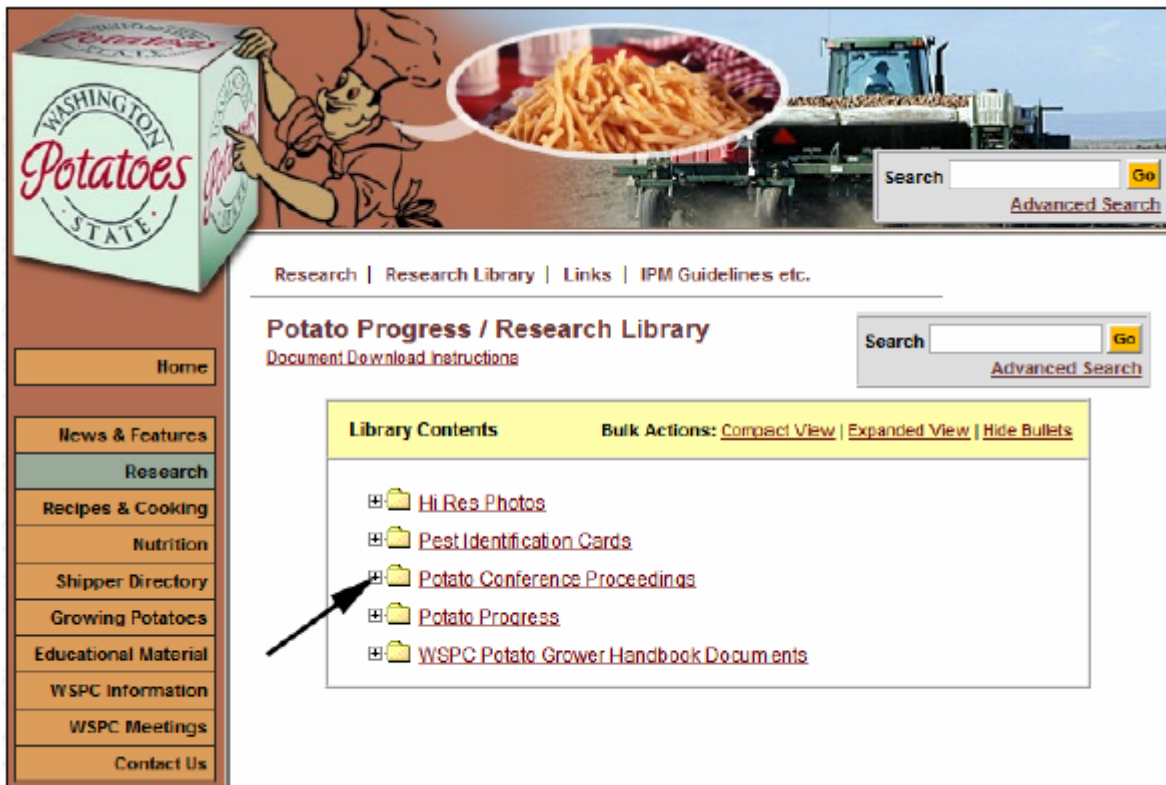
WASHINGTON Potatoes STATE

Search Go
Advanced Search

Research | Research Library | Links | IPM Guidelines etc.

Potato Progress / Research Library
Document Download Instructions

Search Go
Advanced Search

Home

News & Features
Research
Recipes & Cooking
Nutrition
Shipper Directory
Growing Potatoes
Educational Material
WSPC Information
WSPC Meetings
Contact Us

Library Contents
Bulk Actions: Compact View | Expanded View | Hide Bullets

Hi Res Photos
Pest Identification Cards
Potato Conference Proceedings
Potato Progress
WSPC Potato Grower Handbook Documents